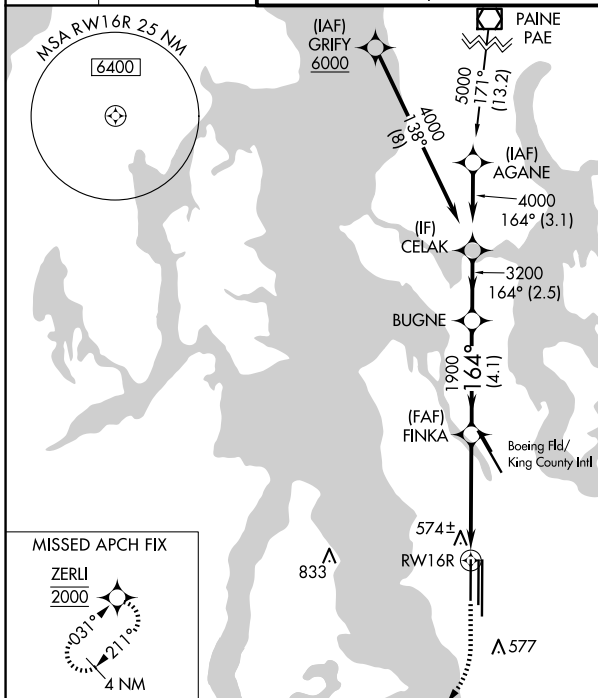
MSA RW16R 25 NM
6400

(IAF)
GRIFY
6000

PAINE
PAE

5000
171°
(13.2)

4000
138°
(8)

(IAF)
AGANE

4000
164° (3.1)

(IF)
CELAK

3200
164° (2.5)

BUGNE

1900
164°
(4.1)

(FAF)
FINKA

Boeing Fld/
King County Intl

574±

833

RW16R

577

MISSED APCH FIX
ZERLI
2000
031°
211°
4 NM